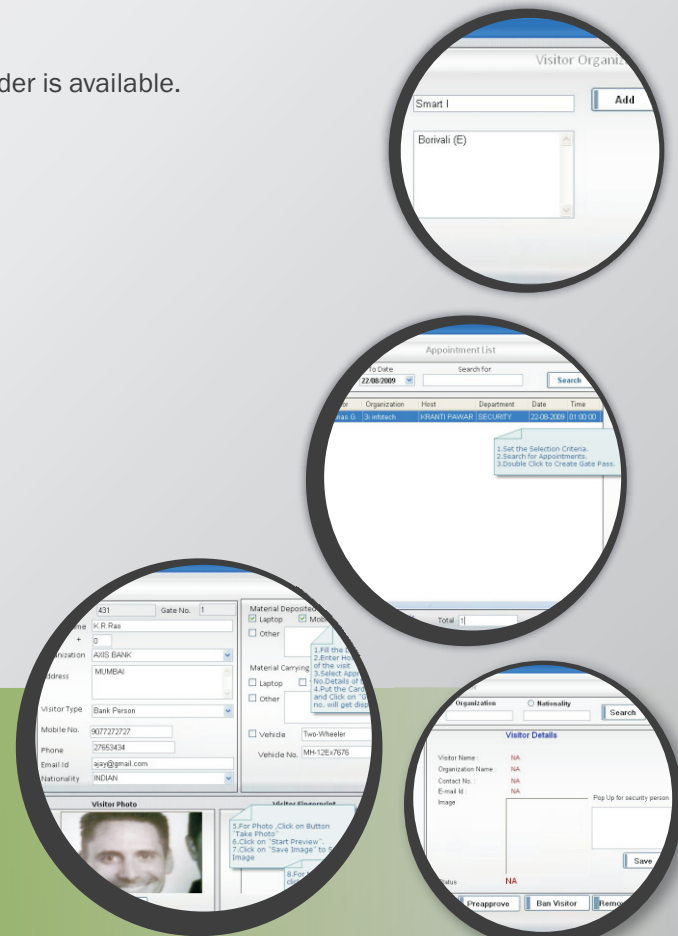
der is available.

Visitor Organiz

Smart I

Add

Borivali (E)

Appointment List

To Date

Search for

22/08/2009

Search

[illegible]or | Organization | Host | Department | Date | Time
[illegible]nas G. | 3i infotech | KRANTI PAWAR | SECURITY | 22-08-2009 | 01:00:00

1.Set the Selection Criteria.
2.Search for Appointments.
3.Double Click to Create Gate Pass.

Total 1

431

Gate No. 1

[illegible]me K.R.Rao

+ 0

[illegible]nization AXIS BANK

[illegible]ddress MUMBAI

Visitor Type Bank Person

Mobile No. 9077272727

Phone 27653434

Email Id ajay@gmail.com

Nationality INDIAN

Material Deposited

Laptop

Mob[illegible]

Other

1.Fill the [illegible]
2.Enter Ho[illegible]
of the visit
3.Select Appo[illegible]
No.Details of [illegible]
4.Put the Card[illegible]
and Click on "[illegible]
no. will get disp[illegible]

Material Carrying

Laptop

Other

Vehicle Two-Wheeler

Vehicle No. MH-12Ex7676

Visitor Photo

Visitor Fingerprint

5.For Photo ,Click on Button "Take Photo"
6.Click on "Start Preview"
7.Click on "Save Image" to S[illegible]
Image

8.For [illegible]
cli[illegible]

Organization

Nationality

Search

Visitor Details

Visitor Name : NA

Organization Name : NA

Contact No : NA

E-mail Id : NA

Image

Pop Up for security person

Save

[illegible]tatus NA

Preapprove

Ban Visitor

Remo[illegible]